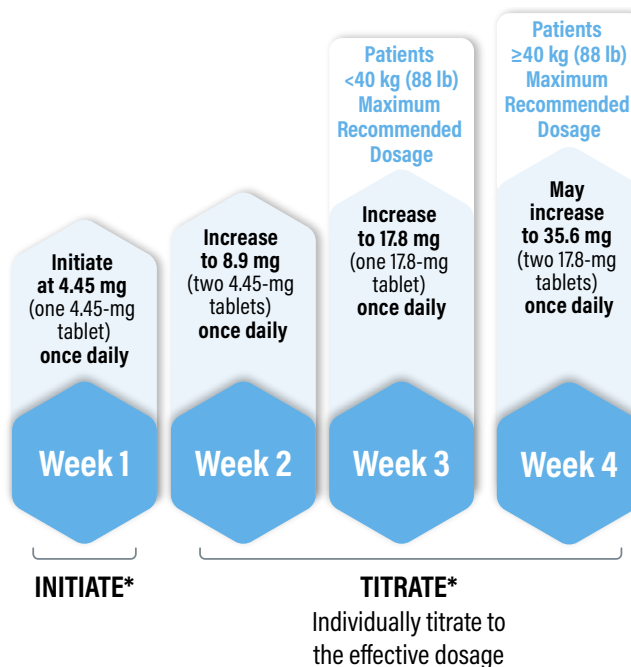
Initiate at 4.45 mg (one 4.45-mg tablet) once daily

Week 1

Increase to 8.9 mg (two 4.45-mg tablets) once daily

Week 2

Patients <40 kg (88 lb) Maximum Recommended Dosage

Increase to 17.8 mg (one 17.8-mg tablet) once daily

Week 3

Patients ≥40 kg (88 lb) Maximum Recommended Dosage

May increase to 35.6 mg (two 17.8-mg tablets) once daily

Week 4

INITIATE*

TITRATE*
Individually titrate to the effective dosage